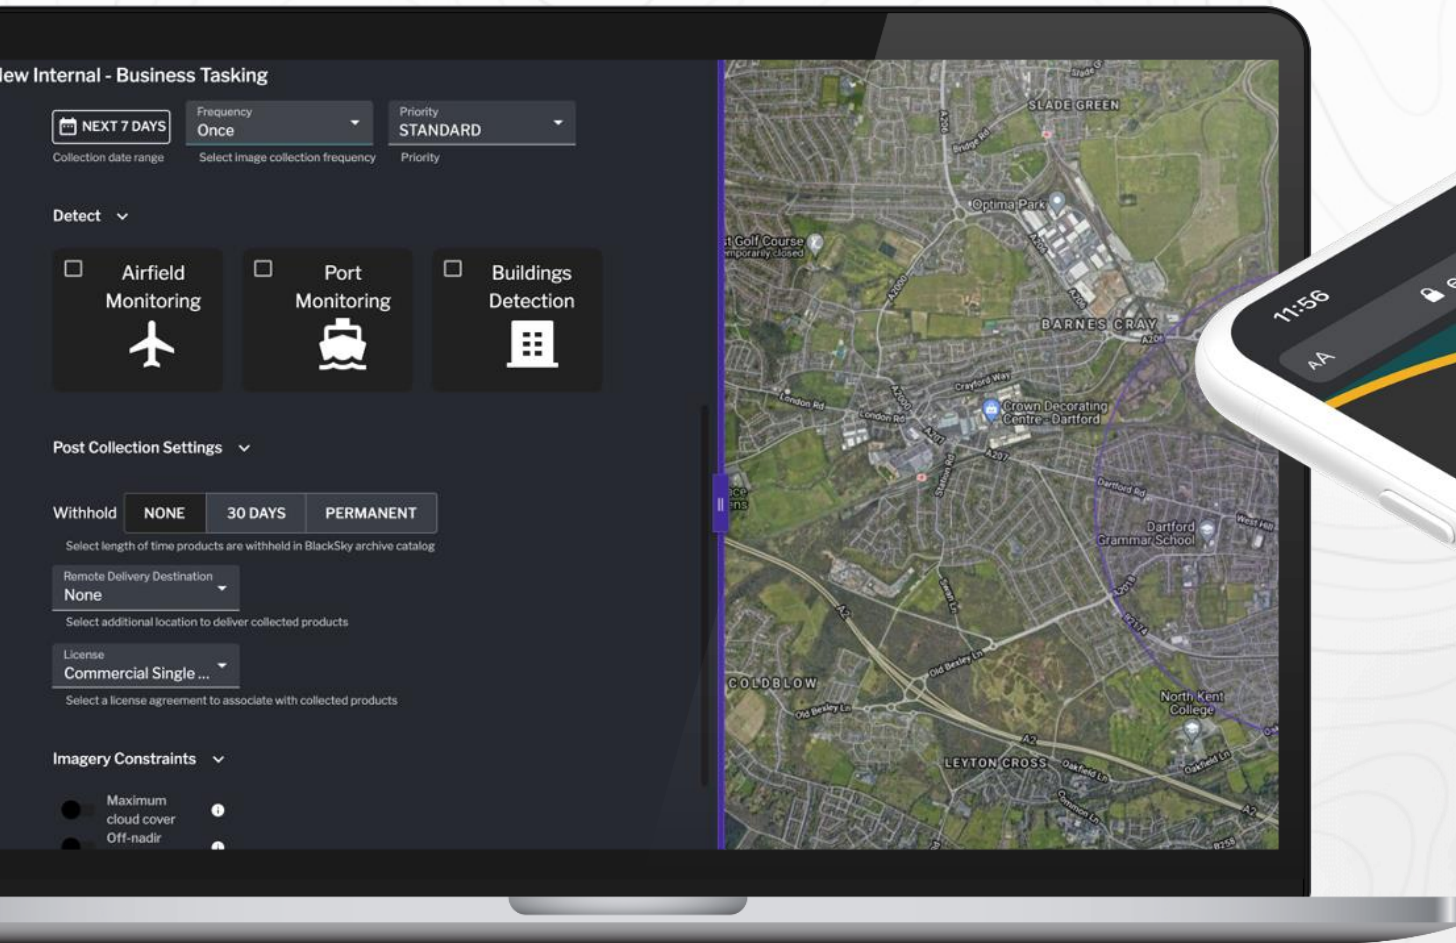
lew Internal - Business Tasking

NEXT 7 DAYS
Collection date range

Frequency
Once
Select image collection frequency

Priority
STANDARD
Priority

Detect

Airfield Monitoring

Port Monitoring

Buildings Detection

Post Collection Settings

Withhold NONE 30 DAYS PERMANENT
Select length of time products are withheld in BlackSky archive catalog

Remote Delivery Destination
None
Select additional location to deliver collected products

License
Commercial Single ...
Select a license agreement to associate with collected products

Imagery Constraints

Maximum cloud cover
Off-nadir

SLADE GREEN
Optima Park
t Golf Course
emporarily closed
BARNES CRAY
Crayford Way
London Rd
London Rd
Crown Decorating Centre - Dartford
Dartford Rd
Dartford Grammar School
West Hill
COLDBLOW
Old Bexley Ln
Old Bexley Ln
North Kent College
LEYTON CROSS
Oakfield Ln
Oakfield Ln
Bridge Rd
A206
A2000
A207
A2
B258

11:56
AA